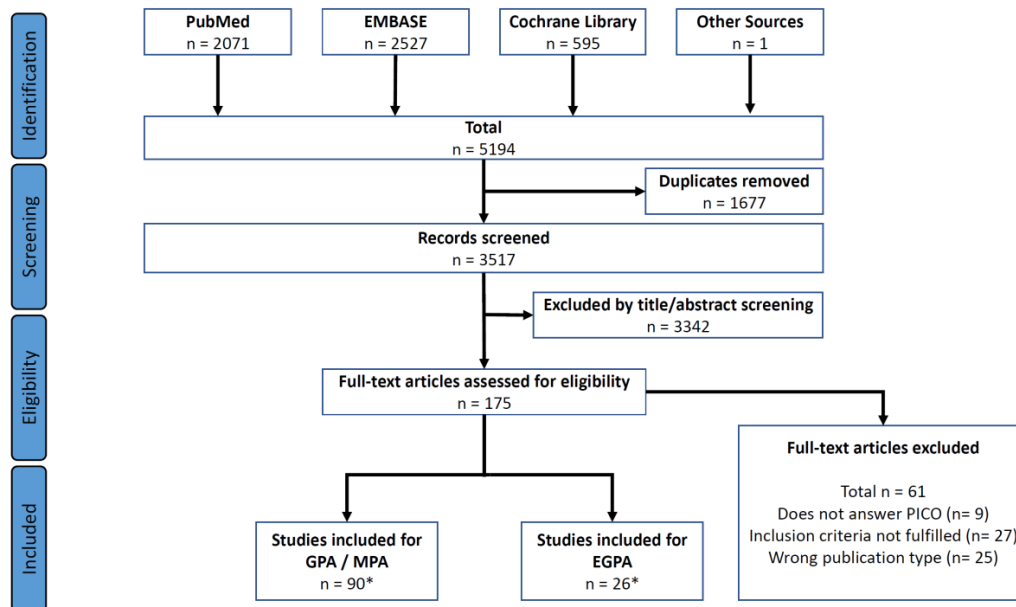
Identification

PubMed
n = 2071

EMBASE
n = 2527

Cochrane Library
n = 595

Other Sources
n = 1

Total
n = 5194

Screening

Duplicates removed
n = 1677

Records screened
n = 3517

Excluded by title/abstract screening
n = 3342

Eligibility

Full-text articles assessed for eligibility
n = 175

Full-text articles excluded

Total n = 61
Does not answer PICO (n= 9)
Inclusion criteria not fulfilled (n= 27)
Wrong publication type (n= 25)

Included

Studies included for
GPA / MPA
n = 90*

Studies included for
EGPA
n = 26*